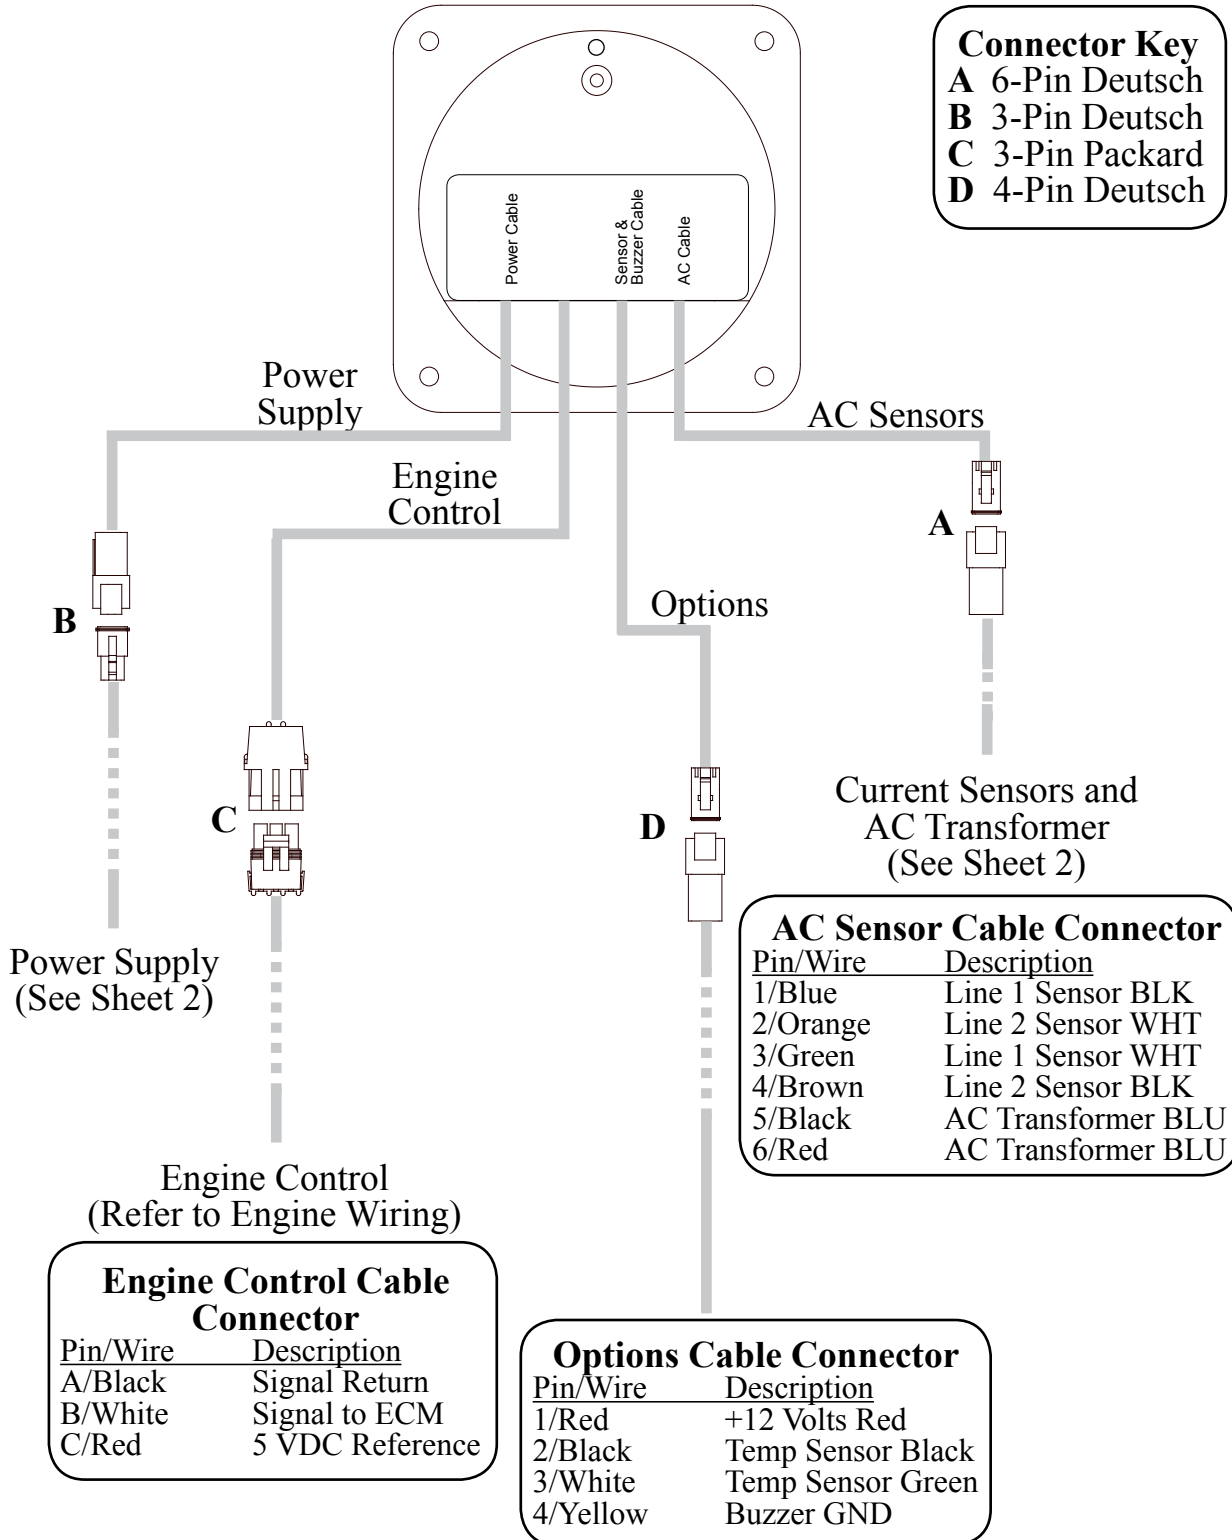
Connector Key
A 6-Pin Deutsch
B 3-Pin Deutsch
C 3-Pin Packard
D 4-Pin Deutsch

Power Cable
Sensor & Buzzer Cable
AC Cable

Power Supply

Engine Control

AC Sensors

Options

A

B

C

D

Current Sensors and AC Transformer (See Sheet 2)

Power Supply (See Sheet 2)

AC Sensor Cable Connector

| Pin/Wire | Description |
|---|---|
| 1/Blue | Line 1 Sensor BLK |
| 2/Orange | Line 2 Sensor WHT |
| 3/Green | Line 1 Sensor WHT |
| 4/Brown | Line 2 Sensor BLK |
| 5/Black | AC Transformer BLU |
| 6/Red | AC Transformer BLU |

Engine Control (Refer to Engine Wiring)

Engine Control Cable Connector

| Pin/Wire | Description |
|---|---|
| A/Black | Signal Return |
| B/White | Signal to ECM |
| C/Red | 5 VDC Reference |

Options Cable Connector

| Pin/Wire | Description |
|---|---|
| 1/Red | +12 Volts Red |
| 2/Black | Temp Sensor Black |
| 3/White | Temp Sensor Green |
| 4/Yellow | Buzzer GND |